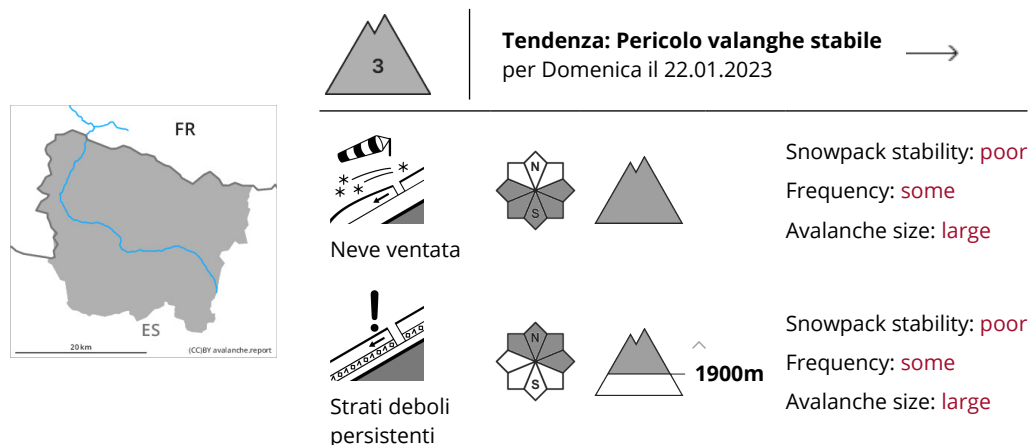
FR

ES

20 km

(CC)BY avalanche.report

3

**Tendenza: Pericolo valanghe stabile**
per Domenica il 22.01.2023

Neve ventata

N

S

Snowpack stability: poor
Frequency: some
Avalanche size: large

Strati deboli persistenti

N

S

1900m

Snowpack stability: poor
Frequency: some
Avalanche size: large